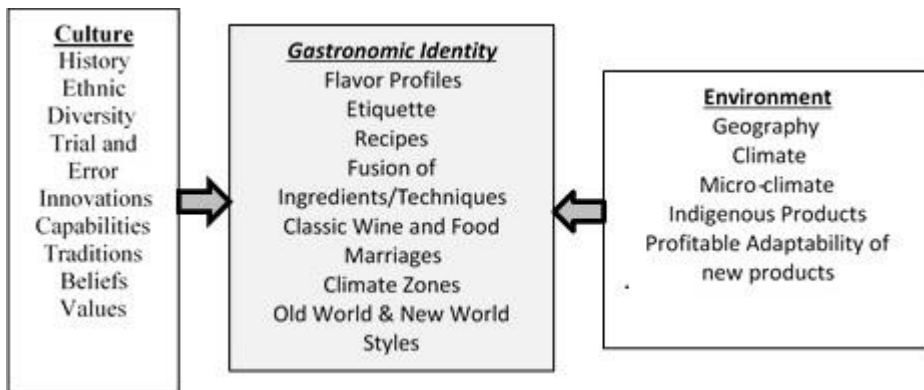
Culture
History
Ethnic
Diversity
Trial and
Error
Innovations
Capabilities
Traditions
Beliefs
Values

Gastronomic Identity
Flavor Profiles
Etiquette
Recipes
Fusion of
Ingredients/Techniques
Classic Wine and Food
Marriages
Climate Zones
Old World & New World
Styles

Environment
Geography
Climate
Micro-climate
Indigenous Products
Profitable Adaptability of
new products